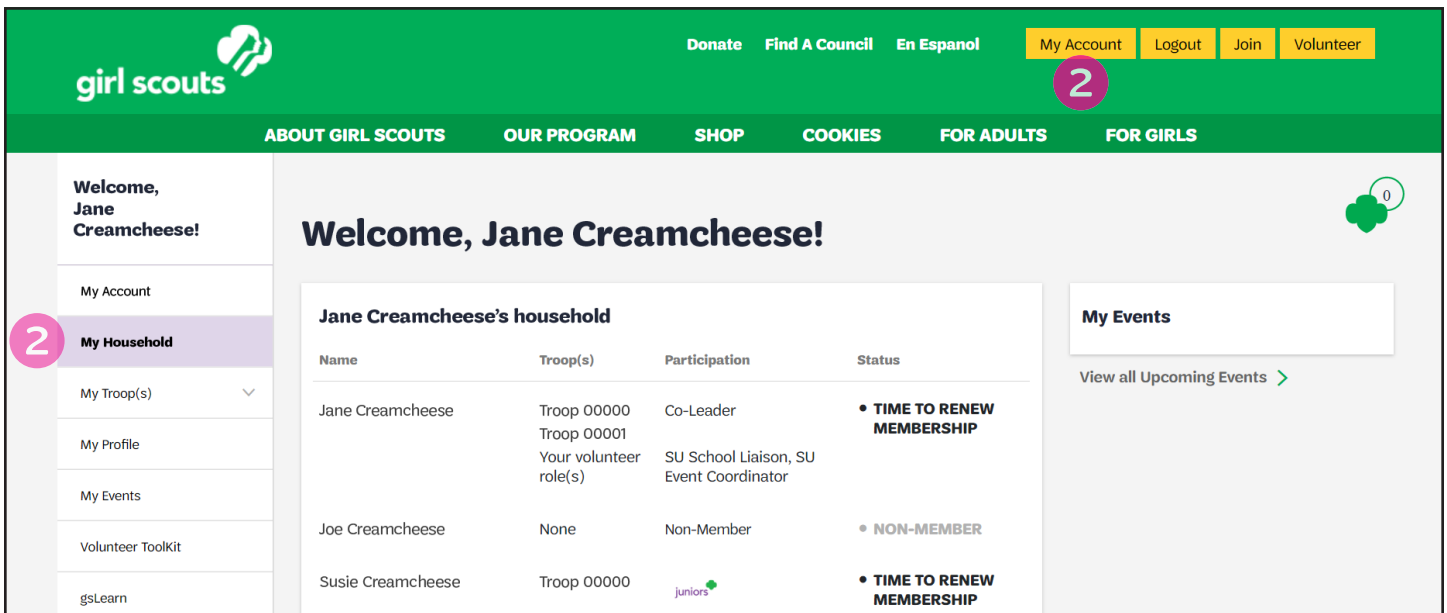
girl scouts

Donate Find A Council En Espanol My Account Logout Join Volunteer

2

ABOUT GIRL SCOUTS OUR PROGRAM SHOP COOKIES FOR ADULTS FOR GIRLS

Welcome, Jane Creamcheese!

My Account

2 My Household

My Troop(s)

My Profile

My Events

Volunteer ToolKit

gsLearn

0

Welcome, Jane Creamcheese!

Jane Creamcheese's household

| Name | Troop(s) | Participation | Status |
|---|---|---|---|
| Jane Creamcheese | Troop 00000 Troop 00001 Your volunteer role(s) | Co-Leader SU School Liaison, SU Event Coordinator | • TIME TO RENEW MEMBERSHIP |
| Joe Creamcheese | None | Non-Member | • NON-MEMBER |
| Susie Creamcheese | Troop 00000 | juniors | • TIME TO RENEW MEMBERSHIP |

My Events

View all Upcoming Events >